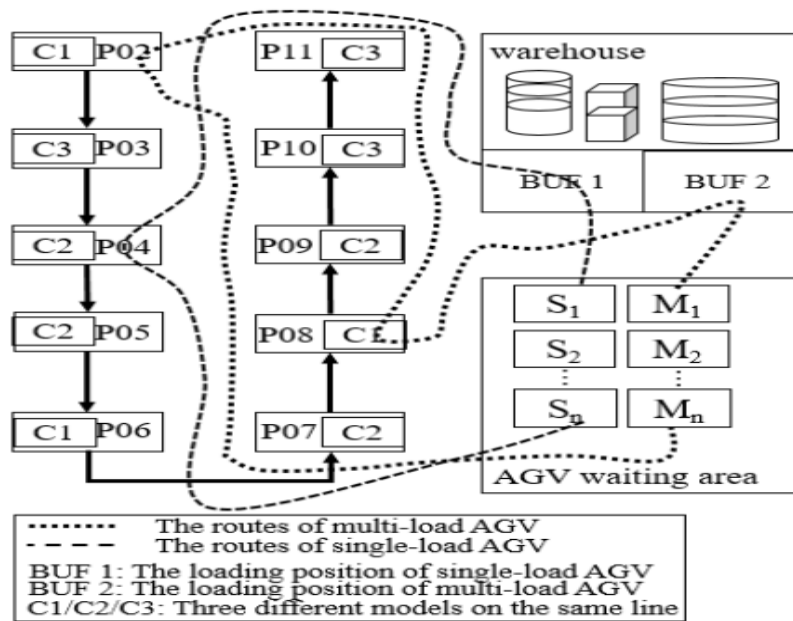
C1 P02
C3 P03
C2 P04
C2 P05
C1 P06
P11 C3
P10 C3
P09 C2
P08 C1
P07 C2

warehouse
BUF 1
BUF 2

$S_1$ $M_1$
$S_2$ $M_2$
$S_n$ $M_n$
AGV waiting area

The routes of multi-load AGV
The routes of single-load AGV
BUF 1: The loading position of single-load AGV
BUF 2: The loading position of multi-load AGV
C1/C2/C3: Three different models on the same line